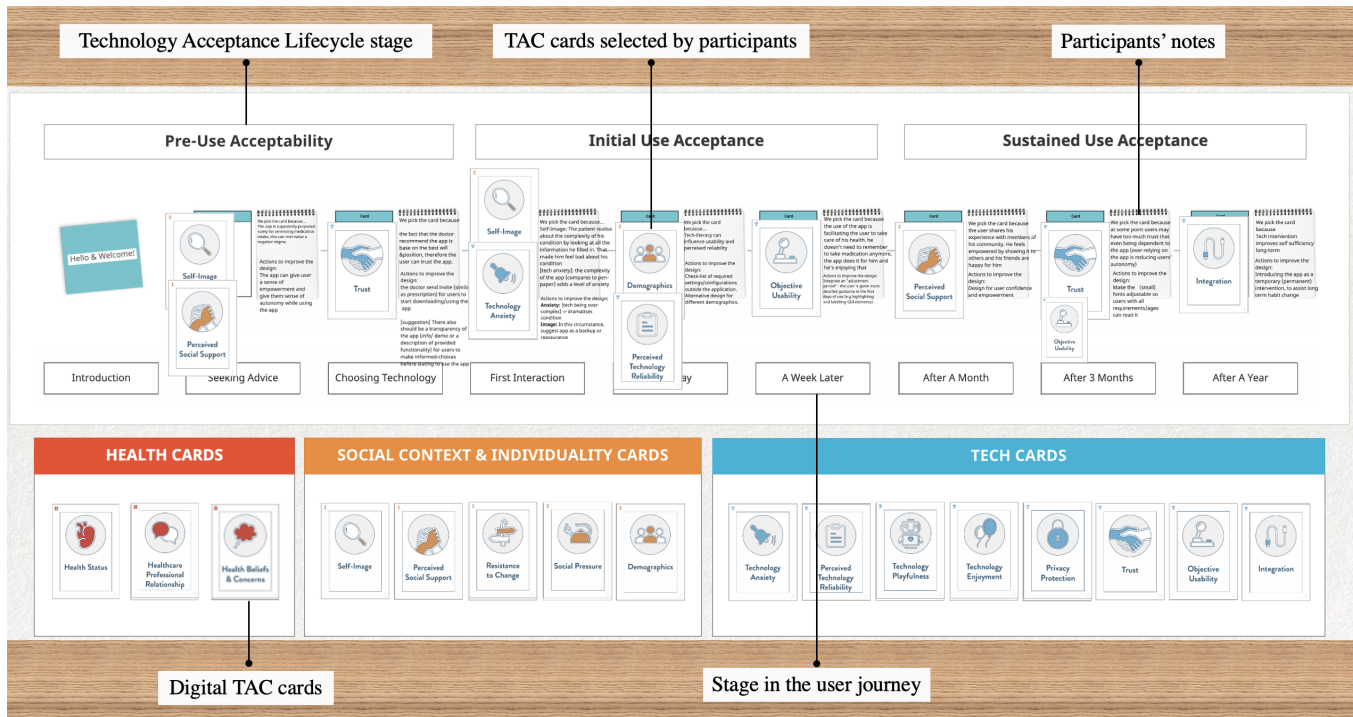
Technology Acceptance Lifecycle stage

TAC cards selected by participants

Participants' notes

Pre-Use Acceptability

Initial Use Acceptance

Sustained Use Acceptance

Hello & Welcome!

Self-Image

Perceived Social Support

We pick the card because... The app is supposedly purported solely for reminding medication intake, this can internalise a negative stigma

Actions to improve the design: The app can give user a sense of empowerment and give them sense of autonomy while using the app

Card

Trust

We pick the card because the fact that the doctor recommend the app is base on the best will &position, therefore the user can trust the app.

Actions to improve the design: the doctor send invite (similar as prescription) for users to start downloading/using the app

[suggestion] There also should be a transparency of the app (info/ demo or a description of provided functionality) for users to make informed-choices before starting to use the app

Self-Image

Technology Anxiety

We pick the card because... Self-Image: The patient realise about the complexity of his condition by looking at all the information he filled in. That made him feel bad about his condition
[tech anxiety]: the complexity of the app (compares to pen-paper) adds a level of anxiety

Actions to improve the design:
Anxiety: [tech being over-complex] -> dramatises condition
Image: In this circumstance, suggest app as a backup or reassurance

Card

Demographics

Perceived Technology Reliability

We pick the card because... Tech-literacy can influence usability and perceived reliability

Actions to improve the design: Check-list of required settings/configurations outside the application. Alternative design for different demographics.

Card

Objective Usability

We pick the card because the use of the app is facilitating the user to take care of his health. he doesn't need to remember to take medication anymore, the app does it for him and he's enjoying that

Actions to improve the design: [integrate an "adjustment period" - the user is given more detailed guidance in the first days of use (e.g highlighting and labelling GUI elements)]

Card

Perceived Social Support

We pick the card because the user shares his experience with members of his community. He feels empowered by showing it to others and his friends are happy for him

Actions to improve the design: Design for user confidence and empowerment

Card

Trust

Objective Usability

We pick the card because at some point users may have too much trust that even being dependent to the app (over-relying on the app is reducing users' autonomy)

Actions to improve the design: Make the (small) fonts adjustable so users with all requirements/ages can read it

Card

Integration

We pick the card because Tech intervention improves self sufficiency long-term

Actions to improve the design: [introducing the app as a temporary (permanent) intervention, to assist long term habit change

Introduction

Seeking Advice

Choosing Technology

First Interaction

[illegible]ay

A Week Later

After A Month

After 3 Months

After A Year

HEALTH CARDS

Health Status

Healthcare Professional Relationship

Health Beliefs & Concerns

SOCIAL CONTEXT & INDIVIDUALITY CARDS

Self-Image

Perceived Social Support

Resistance to Change

Social Pressure

Demographics

TECH CARDS

Technology Anxiety

Perceived Technology Reliability

Technology Playfulness

Technology Enjoyment

Privacy Protection

Trust

Objective Usability

Integration

Digital TAC cards

Stage in the user journey